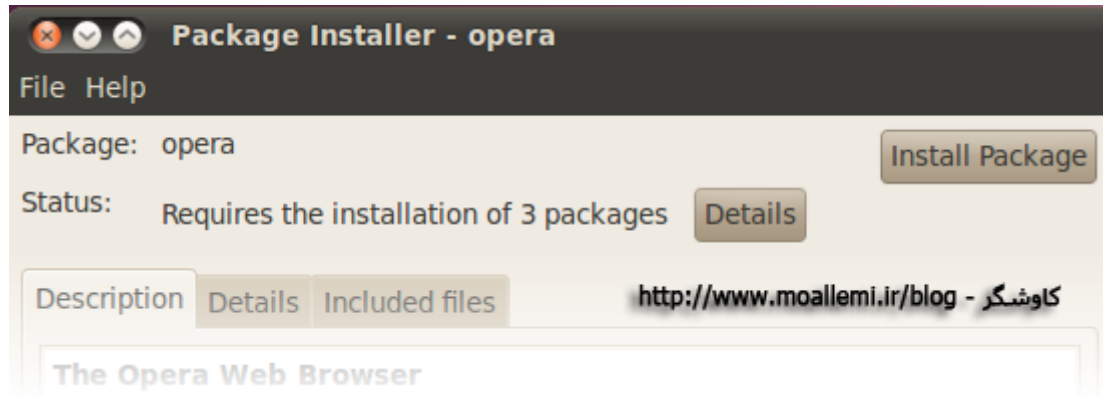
Package Installer - opera

File Help

Package: opera

Install Package

Status: Requires the installation of 3 packages

Details

Description Details Included files

http://www.moallemi.ir/blog - کاوشگر

The Opera Web Browser